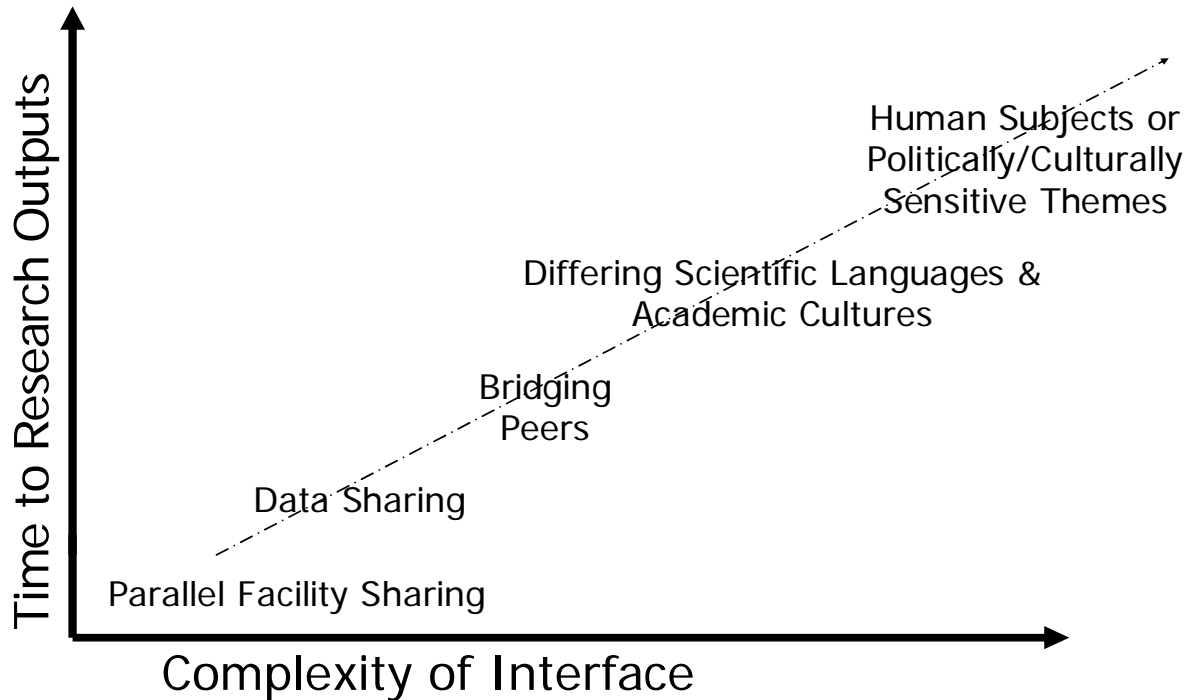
Time to Research Outputs

Human Subjects or Politically/Culturally Sensitive Themes

Differing Scientific Languages & Academic Cultures

Bridging Peers

Data Sharing

Parallel Facility Sharing

Complexity of Interface